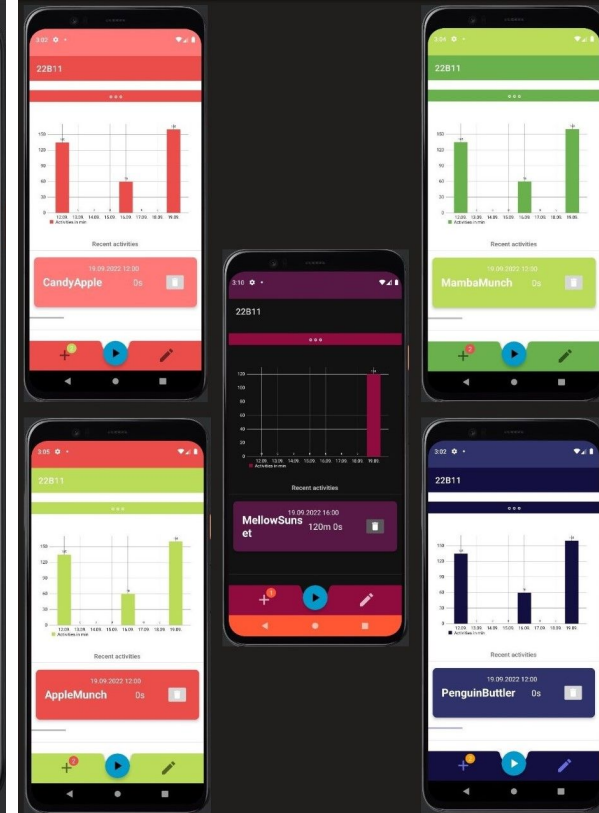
3:05

22B11

•••

150
120
90
60
30
0

12.09. 13.09. 14.09. 15.09. 16.09. 17.09. 18.09. 19.09.

Activities in min

Recent activities

19.09.2022 12:00

CandyApple 0s

3:04

22B11

•••

150
120
90
60
30
0

12.09. 13.09. 14.09. 15.09. 16.09. 17.09. 18.09. 19.09.

Activities in min

Recent activities

19.09.2022 12:00

MambaMunch 0s

2

3:10

22B11

•••

120
100
80
60
40
20
0

12.09. 13.09. 14.09. 15.09. 16.09. 17.09. 18.09. 19.09.

Activities in min

Recent activities

19.09.2022 16:00

MellowSunset 120m 0s

1

3:05

22B11

•••

150
120
90
60
30
0

12.09. 13.09. 14.09. 15.09. 16.09. 17.09. 18.09. 19.09.

Activities in min

Recent activities

19.09.2022 12:00

AppleMunch 0s

2

3:02

22B11

•••

150
120
90
60
30
0

12.09. 13.09. 14.09. 15.09. 16.09. 17.09. 18.09. 19.09.

Activities in min

Recent activities

19.09.2022 12:00

PenguinButtler 0s